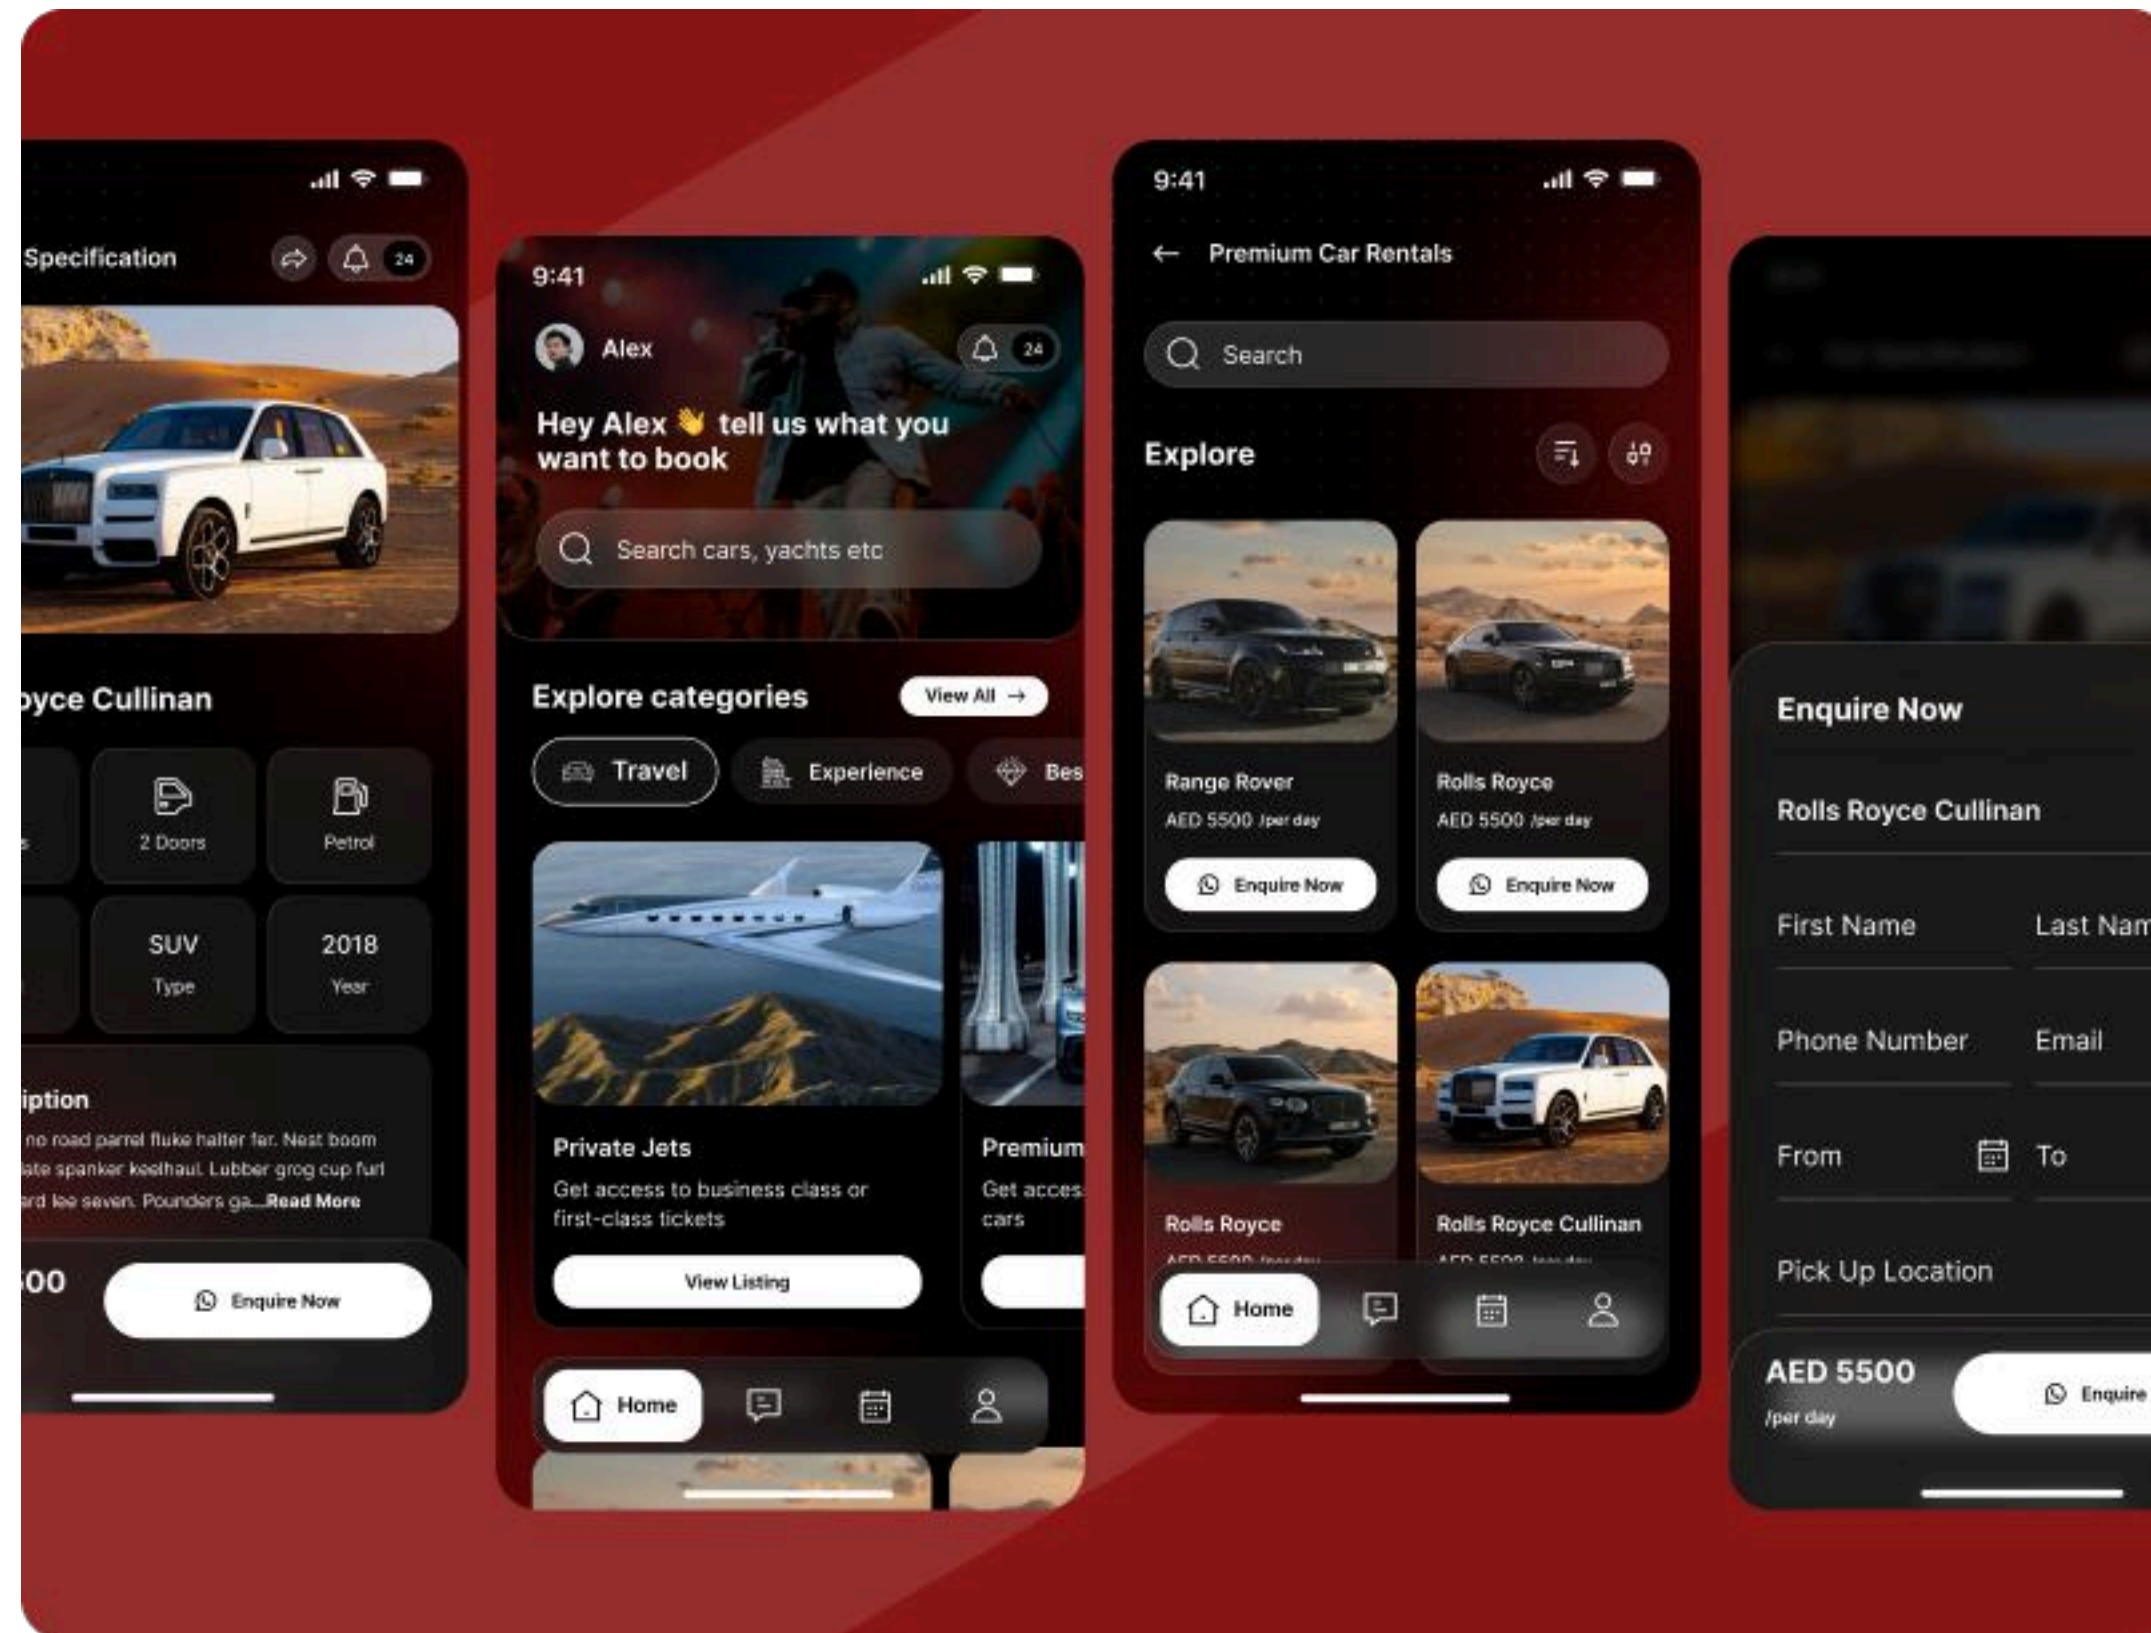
Specification 24

oyce Cullinan

2 Doors

Petrol

SUV
Type

2018
Year

iption
no road parrel fluke halter far. Nest boom ate spanker keelhaul. Lubber grog cup furl rd lee seven. Pounders ga...Read More

00

Enquire Now

9:41

Alex 24

Hey Alex 👋 tell us what you want to book

Search cars, yachts etc

Explore categories

View All →

Travel

Experience

Bes

Private Jets

Get access to business class or first-class tickets

View Listing

Premium

Get acces cars

Home

9:41

← Premium Car Rentals

Search

Explore

Range Rover
AED 5500 /per day

Enquire Now

Rolls Royce
AED 5500 /per day

Enquire Now

Rolls Royce
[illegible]

Rolls Royce Cullinan
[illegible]

Home

Enquire Now

Rolls Royce Cullinan

First Name

Last Nam

Phone Number

Email

From

To

Pick Up Location

AED 5500
/per day

Enquire